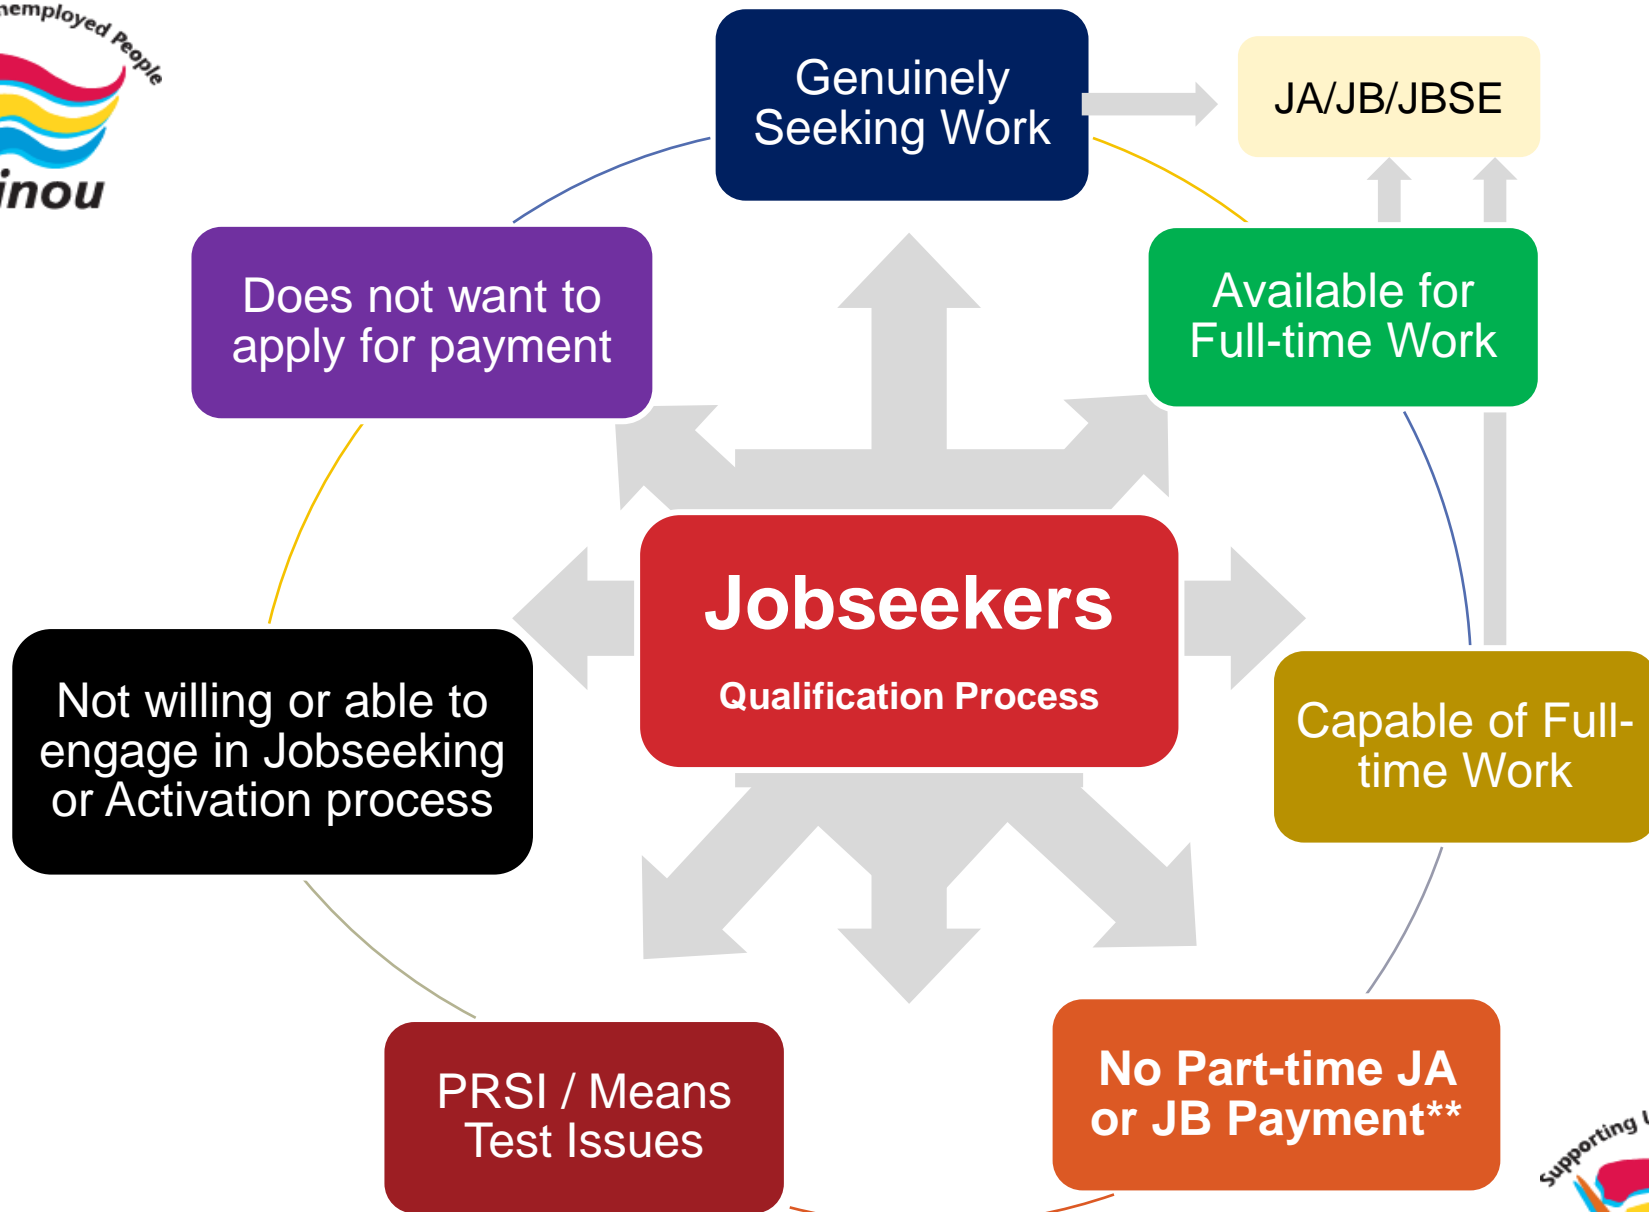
nemployed People
inou

Genuinely Seeking Work

JA/JB/JBSE

Does not want to apply for payment

Available for Full-time Work

Jobseekers

Qualification Process

Not willing or able to engage in Jobseeking or Activation process

Capable of Full-time Work

PRSI / Means Test Issues

No Part-time JA or JB Payment**

Supporting